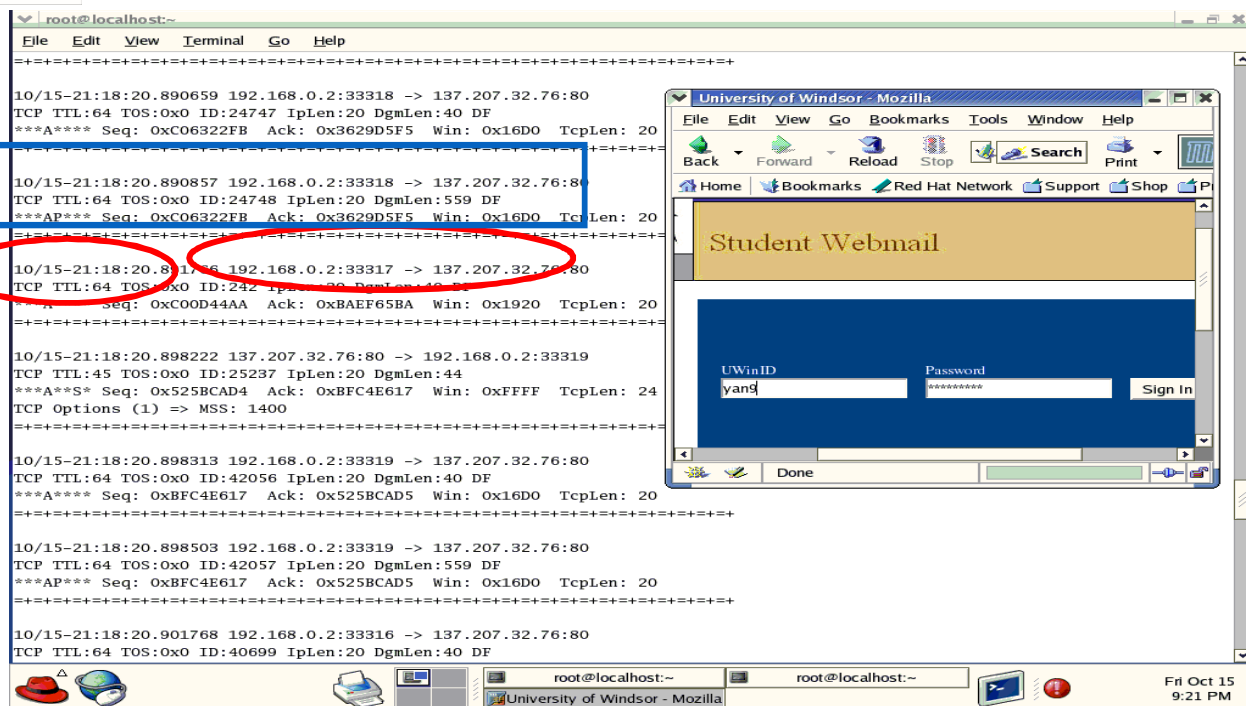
root@localhost:~

File Edit View Terminal Go Help

=+=+=+=+=+=+=+=+=+=+=+=+=+=+=+=+=+=+=+=+=+=+=+=+=+=+=+=+=+=+=+=+=+=+=+=+=+=+=+

10/15-21:18:20.890659 192.168.0.2:33318 -> 137.207.32.76:80
TCP TTL:64 TOS:0x0 ID:24747 IpLen:20 DgmLen:40 DF
***A**** Seq: 0xC06322FB Ack: 0x3629D5F5 Win: 0x16D0 TcpLen: 20
=+=+=+=+=+=+=+=+=+=+=+=+=+=+=+=+=+=+=+=+=+=+=+=+=+=+=+=+=+=+=+=+=+=+=+=+=+=+=+

10/15-21:18:20.890857 192.168.0.2:33318 -> 137.207.32.76:80
TCP TTL:64 TOS:0x0 ID:24748 IpLen:20 DgmLen:559 DF
***AP*** Seq: 0xC06322FB Ack: 0x3629D5F5 Win: 0x16D0 TcpLen: 20
=+=+=+=+=+=+=+=+=+=+=+=+=+=+=+=+=+=+=+=+=+=+=+=+=+=+=+=+=+=+=+=+=+=+=+=+=+=+=+

10/15-21:18:20.8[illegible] 192.168.0.2:33317 -> 137.207.32.7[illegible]:80
TCP TTL:64 TOS:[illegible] ID:242 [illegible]
***A**** Seq: 0xC00D44AA Ack: 0xBAEF65BA Win: 0x1920 TcpLen: 20
=+=+=+=+=+=+=+=+=+=+=+=+=+=+=+=+=+=+=+=+=+=+=+=+=+=+=+=+=+=+=+=+=+=+=+=+=+=+=+

10/15-21:18:20.898222 137.207.32.76:80 -> 192.168.0.2:33319
TCP TTL:45 TOS:0x0 ID:25237 IpLen:20 DgmLen:44
***A**S* Seq: 0x525BCAD4 Ack: 0xBFC4E617 Win: 0xFFFF TcpLen: 24
TCP Options (1) => MSS: 1400
=+=+=+=+=+=+=+=+=+=+=+=+=+=+=+=+=+=+=+=+=+=+=+=+=+=+=+=+=+=+=+=+=+=+=+=+=+=+=+

10/15-21:18:20.898313 192.168.0.2:33319 -> 137.207.32.76:80
TCP TTL:64 TOS:0x0 ID:42056 IpLen:20 DgmLen:40 DF
***A**** Seq: 0xBFC4E617 Ack: 0x525BCAD5 Win: 0x16D0 TcpLen: 20
=+=+=+=+=+=+=+=+=+=+=+=+=+=+=+=+=+=+=+=+=+=+=+=+=+=+=+=+=+=+=+=+=+=+=+=+=+=+=+

10/15-21:18:20.898503 192.168.0.2:33319 -> 137.207.32.76:80
TCP TTL:64 TOS:0x0 ID:42057 IpLen:20 DgmLen:559 DF
***AP*** Seq: 0xBFC4E617 Ack: 0x525BCAD5 Win: 0x16D0 TcpLen: 20
=+=+=+=+=+=+=+=+=+=+=+=+=+=+=+=+=+=+=+=+=+=+=+=+=+=+=+=+=+=+=+=+=+=+=+=+=+=+=+

10/15-21:18:20.901768 192.168.0.2:33316 -> 137.207.32.76:80
TCP TTL:64 TOS:0x0 ID:40699 IpLen:20 DgmLen:40 DF

University of Windsor - Mozilla
File Edit View Go Bookmarks Tools Window Help
Back Forward Reload Stop Search Print
Home Bookmarks Red Hat Network Support Shop P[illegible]
Student Webmail
UWinID
yan9
Password
*********
Sign In
Done

root@localhost:~
University of Windsor - Mozilla
root@localhost:~
Fri Oct 15
9:21 PM